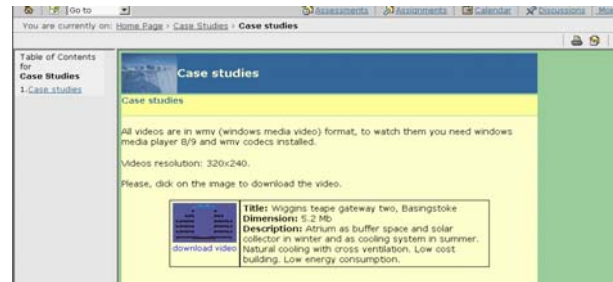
Go to

Assessments | Assignments | Calendar | Discussions | Mo

You are currently on: Home Page › Case Studies › Case studies

Table of Contents for
Case Studies

1. Case studies

Case studies

Case studies

All videos are in wmv (windows media video) format, to watch them you need windows media player 8/9 and wmv codecs installed.

Videos resolution: 320x240.

Please, dick on the image to download the video.

download video

Title: Wiggins teape gateway two, Basingstoke
Dimension: 5.2 Mb
Description: Atrium as buffer space and solar collector in winter and as cooling system in summer. Natural cooling with cross ventilation. Low cost building. Low energy consumption.